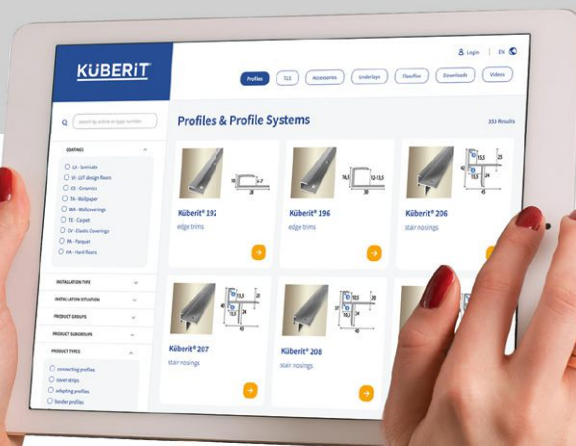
KÜBERIT

Login EN

Profiles TLS Accessories Underlays Floorflex Downloads Videos

search by article or type number

COATINGS

LA - laminate
VI - LVT design floors
CE - Ceramics
TA - Wallpaper
WA - Wallcoverings
TE - Carpet
EV - Elastic Coverings
PA - Parquet
HA - Hard floors

INSTALLATION TYPE

INSTALLATION SITUATION

PRODUCT GROUPS

PRODUCT SUBGROUPS

PRODUCT TYPES

connecting profiles
cover strips
adapting profiles
border profiles

Profiles & Profile Systems

353 Results

Küberit® 19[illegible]
edge trims

Küberit® 196
edge trims

Küberit® 206
stair nosings

Küberit® 207
stair nosings

Küberit® 208
stair nosings